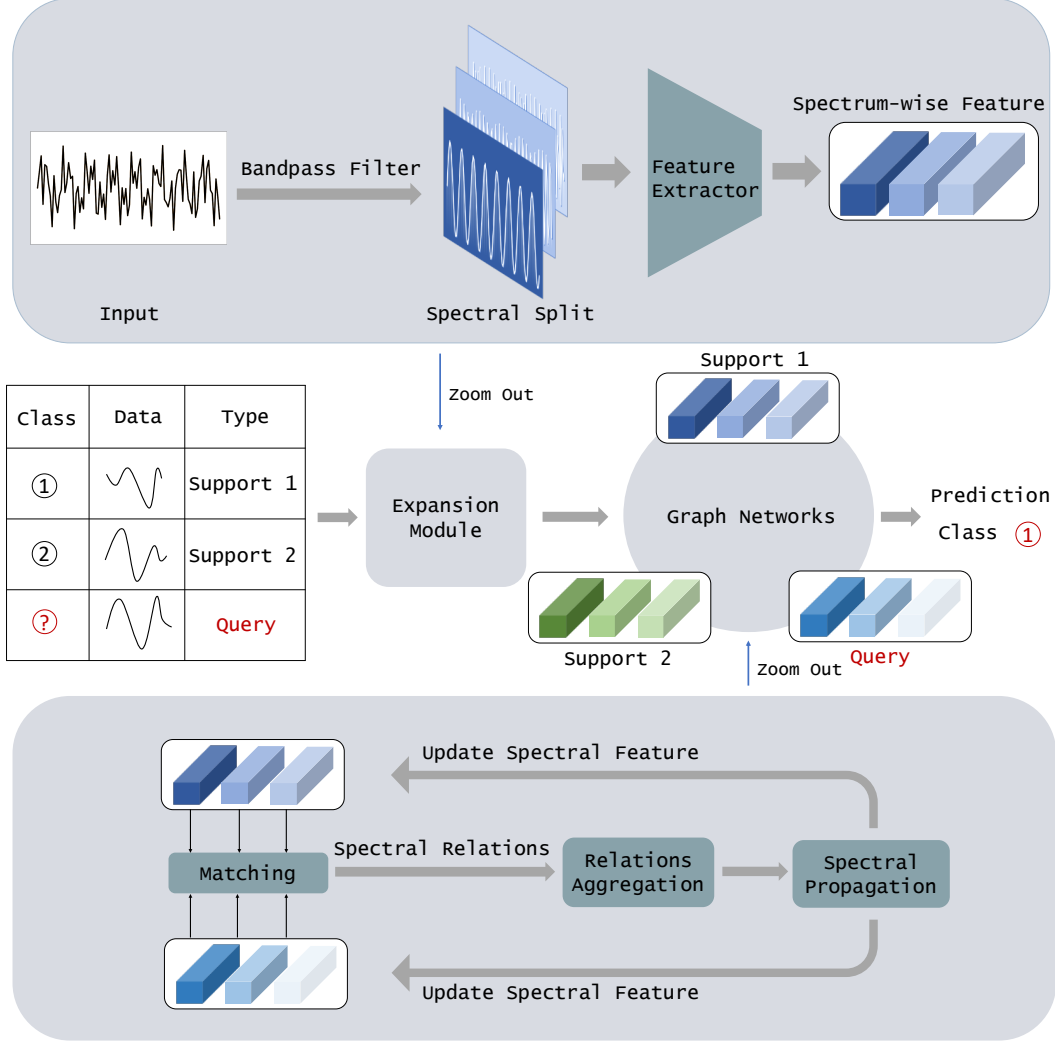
Spectrum-wise Feature

Bandpass Filter

Feature Extractor

Input

Spectral Split

Zoom Out

Support 1

| Class | Data | Type |
|---|---|---|
| ① | | Support 1 |
| ② | | Support 2 |
| ? | | Query |

Expansion Module

Graph Networks

Prediction Class ①

Support 2

Query

Zoom Out

Update Spectral Feature

Matching

Spectral Relations

Relations Aggregation

Spectral Propagation

Update Spectral Feature